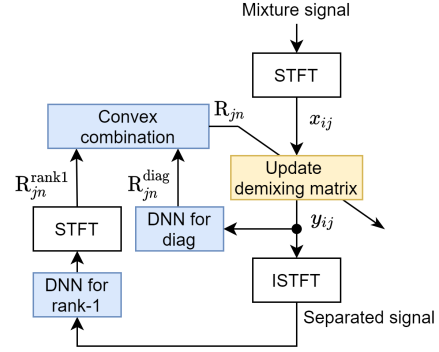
Mixture signal

STFT

$x_{ij}$

Convex combination

$\mathrm{R}_{jn}$

Update demixing matrix

$\mathrm{R}_{jn}^{\mathrm{rank1}}$

$\mathrm{R}_{jn}^{\mathrm{diag}}$

STFT

DNN for diag

$y_{ij}$

ISTFT

DNN for rank-1

Separated signal